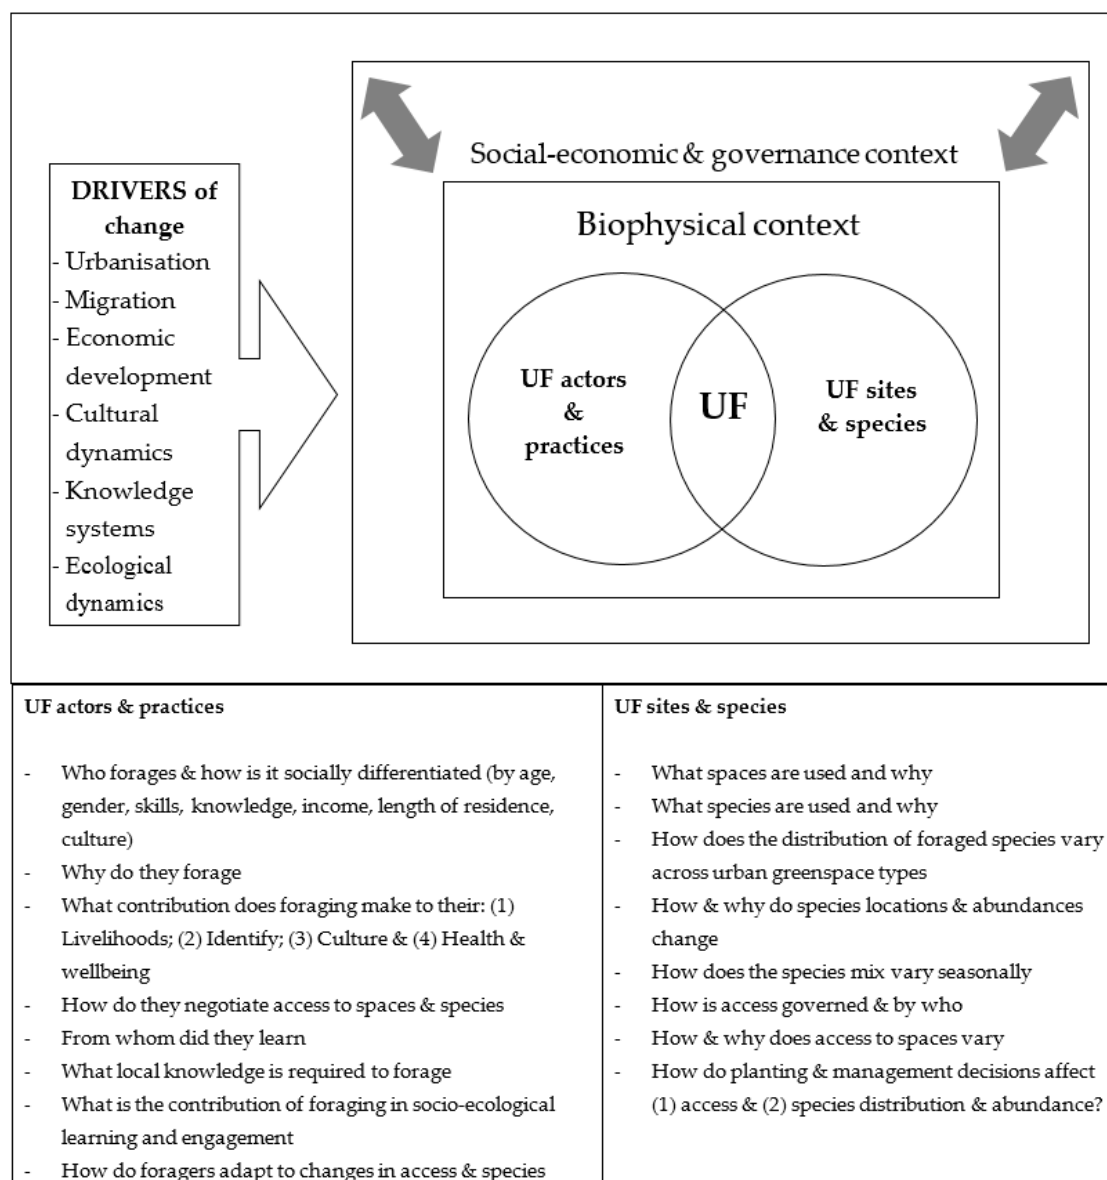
DRIVERS of change
- Urbanisation
- Migration
- Economic development
- Cultural dynamics
- Knowledge systems
- Ecological dynamics

Social-economic & governance context

Biophysical context

UF actors & practices

UF

UF sites & species

| UF actors & practices | UF sites & species |
|---|---|
| - Who forages & how is it socially differentiated (by age, gender, skills, knowledge, income, length of residence, culture)<br>- Why do they forage<br>- What contribution does foraging make to their: (1) Livelihoods; (2) Identify; (3) Culture & (4) Health & wellbeing<br>- How do they negotiate access to spaces & species<br>- From whom did they learn<br>- What local knowledge is required to forage<br>- What is the contribution of foraging in socio-ecological learning and engagement<br>- How do foragers adapt to changes in access & species | - What spaces are used and why<br>- What species are used and why<br>- How does the distribution of foraged species vary across urban greenspace types<br>- How & why do species locations & abundances change<br>- How does the species mix vary seasonally<br>- How is access governed & by who<br>- How & why does access to spaces vary<br>- How do planting & management decisions affect (1) access & (2) species distribution & abundance? |